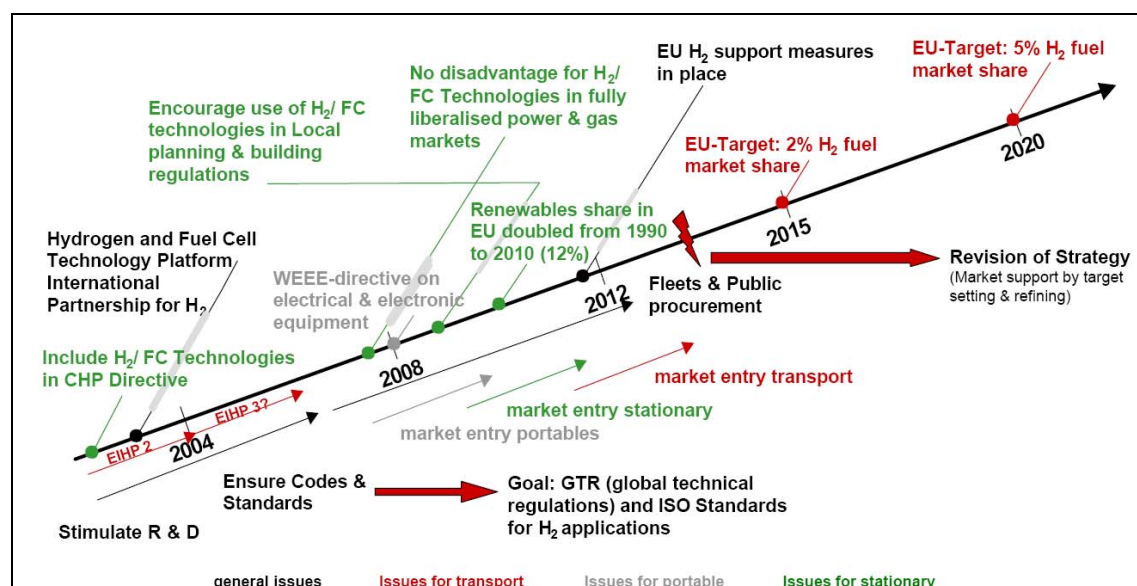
EU $H_2$ support measures in place

EU-Target: 5% $H_2$ fuel market share

No disadvantage for $H_2$/ FC Technologies in fully liberalised power & gas markets

Encourage use of $H_2$/ FC technologies in Local planning & building regulations

EU-Target: 2% $H_2$ fuel market share

2020

2015

Renewables share in EU doubled from 1990 to 2010 (12%)

Hydrogen and Fuel Cell Technology Platform International Partnership for $H_2$

WEEE-directive on electrical & electronic equipment

Fleets & Public procurement

Revision of Strategy
(Market support by target setting & refining)

2012

Include $H_2$/ FC Technologies in CHP Directive

2008

market entry transport

market entry stationary

market entry portables

EIHP 2

EIHP 3?

2004

Ensure Codes & Standards

Goal: GTR (global technical regulations) and ISO Standards for $H_2$ applications

Stimulate R & D

general issues Issues for transport Issues for portable Issues for stationary